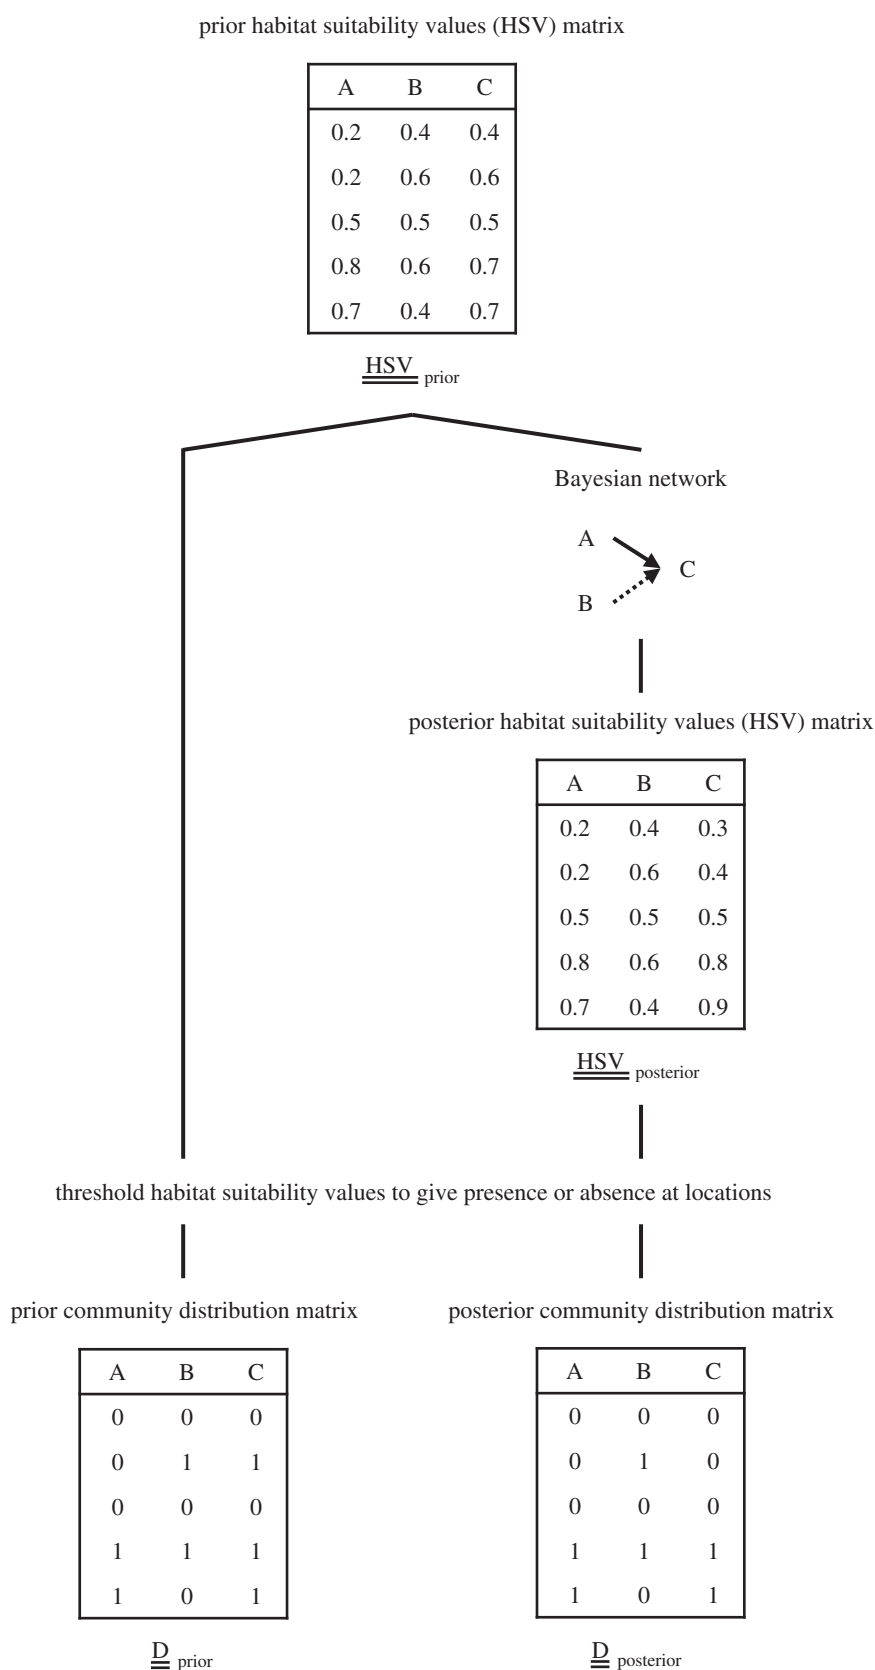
prior habitat suitability values (HSV) matrix

| A | B | C |
|---|---|---|
| 0.2 | 0.4 | 0.4 |
| 0.2 | 0.6 | 0.6 |
| 0.5 | 0.5 | 0.5 |
| 0.8 | 0.6 | 0.7 |
| 0.7 | 0.4 | 0.7 |

$\underline{\underline{HSV}}_{prior}$

Bayesian network

A
C
B

posterior habitat suitability values (HSV) matrix

| A | B | C |
|---|---|---|
| 0.2 | 0.4 | 0.3 |
| 0.2 | 0.6 | 0.4 |
| 0.5 | 0.5 | 0.5 |
| 0.8 | 0.6 | 0.8 |
| 0.7 | 0.4 | 0.9 |

$\underline{\underline{HSV}}_{posterior}$

threshold habitat suitability values to give presence or absence at locations

prior community distribution matrix

| A | B | C |
|---|---|---|
| 0 | 0 | 0 |
| 0 | 1 | 1 |
| 0 | 0 | 0 |
| 1 | 1 | 1 |
| 1 | 0 | 1 |

$\underline{\underline{D}}_{prior}$

posterior community distribution matrix

| A | B | C |
|---|---|---|
| 0 | 0 | 0 |
| 0 | 1 | 0 |
| 0 | 0 | 0 |
| 1 | 1 | 1 |
| 1 | 0 | 1 |

$\underline{\underline{D}}_{posterior}$